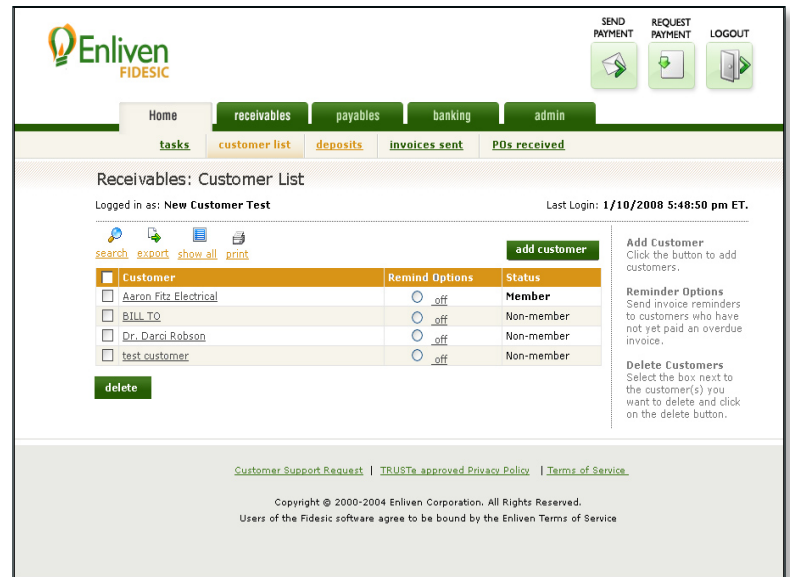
Enliven FIDESIC

SEND PAYMENT

REQUEST PAYMENT

LOGOUT

Home | receivables | payables | banking | admin

tasks | customer list | deposits | invoices sent | POs received

Receivables: Customer List

Logged in as: New Customer Test

Last Login: 1/10/2008 5:48:50 pm ET.

search export show all print

add customer

| | Customer | Remind Options | Status |
|---|---|---|---|
| | Aaron Fitz Electrical | off | Member |
| | BILL TO | off | Non-member |
| | Dr. Darci Robson | off | Non-member |
| | test customer | off | Non-member |

delete

Add Customer
Click the button to add customers.

Reminder Options
Send invoice reminders to customers who have not yet paid an overdue invoice.

Delete Customers
Select the box next to the customer(s) you want to delete and click on the delete button.

Customer Support Request | TRUSTe approved Privacy Policy | Terms of Service

Copyright © 2000-2004 Enliven Corporation. All Rights Reserved.
Users of the Fidesic software agree to be bound by the Enliven Terms of Service